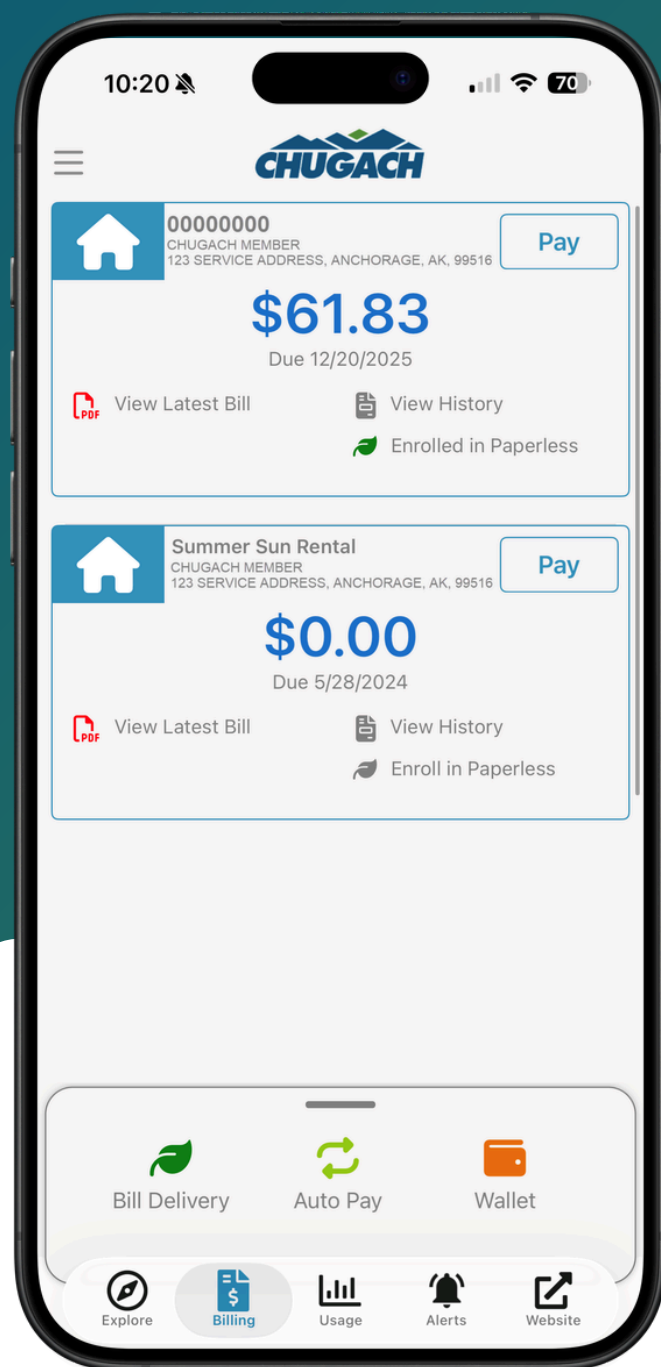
10:20

70

CHUGACH

00000000
CHUGACH MEMBER
123 SERVICE ADDRESS, ANCHORAGE, AK, 99516

Pay

$61.83
Due 12/20/2025

PDF View Latest Bill

View History

Enrolled in Paperless

Summer Sun Rental
CHUGACH MEMBER
123 SERVICE ADDRESS, ANCHORAGE, AK, 99516

Pay

$0.00
Due 5/28/2024

PDF View Latest Bill

View History

Enroll in Paperless

Bill Delivery

Auto Pay

Wallet

Explore

Billing

Usage

Alerts

Website